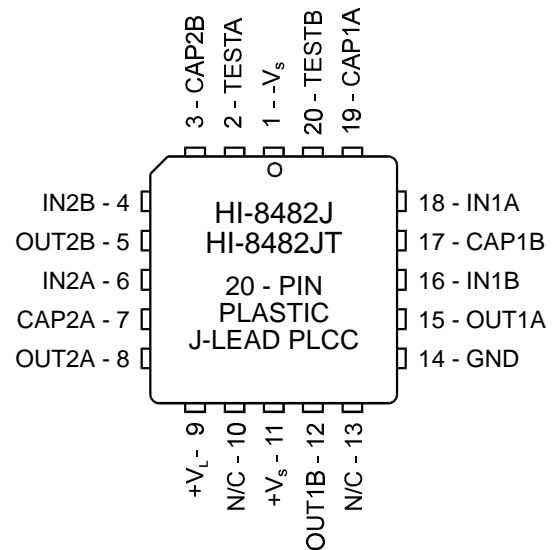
3 - CAP2B
2 - TESTA
1 - -$V_s$
20 - TESTB
19 - CAP1A

IN2B - 4
OUT2B - 5
IN2A - 6
CAP2A - 7
OUT2A - 8

HI-8482J
HI-8482JT

20 - PIN
PLASTIC
J-LEAD PLCC

18 - IN1A
17 - CAP1B
16 - IN1B
15 - OUT1A
14 - GND

+$V_L$ - 9
N/C - 10
+$V_s$ - 11
OUT1B - 12
N/C - 13